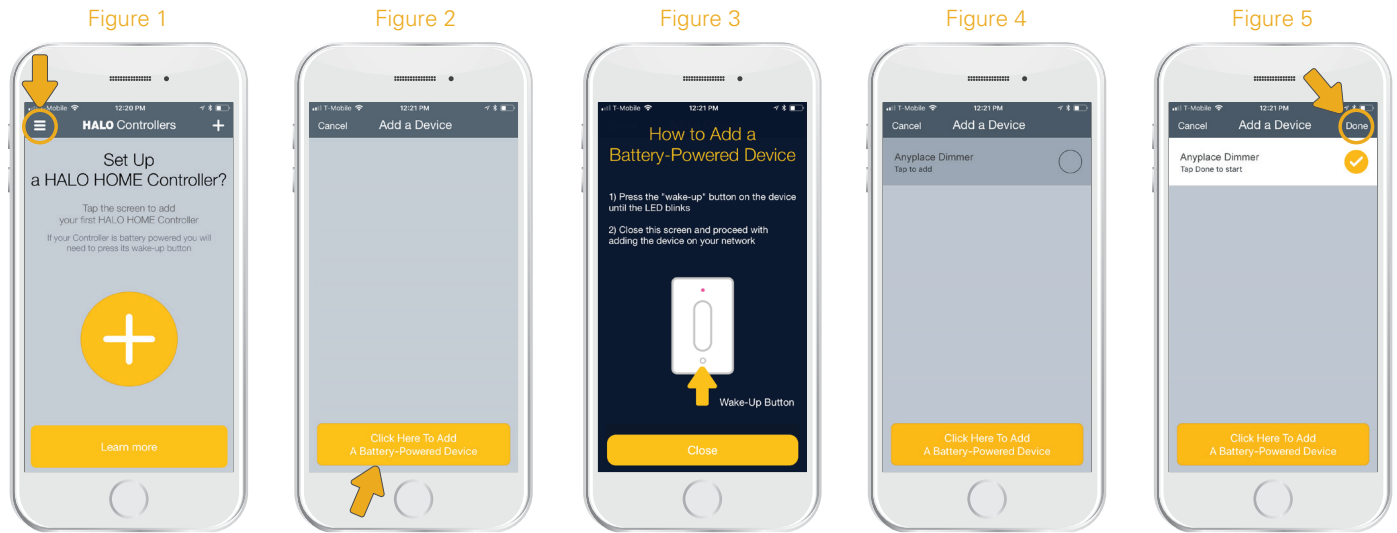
Figure 1

12:20 PM

HALO Controllers

Set Up
a HALO HOME Controller?

Tap the screen to add
your first HALO HOME Controller

If your Controller is battery powered you will need to press its wake-up button

Learn more

Figure 2

T-Mobile 12:21 PM

Cancel Add a Device

Click Here To Add
A Battery-Powered Device

Figure 3

T-Mobile 12:21 PM

How to Add a
Battery-Powered Device

1) Press the "wake-up" button on the device until the LED blinks

2) Close this screen and proceed with adding the device on your network

Wake-Up Button

Close

Figure 4

T-Mobile 12:21 PM

Cancel Add a Device

Anyplace Dimmer
Tap to add

Click Here To Add
A Battery-Powered Device

Figure 5

T-Mobile 12:21 PM

Cancel Add a Device Done

Anyplace Dimmer
Tap Done to start

Click Here To Add
A Battery-Powered Device